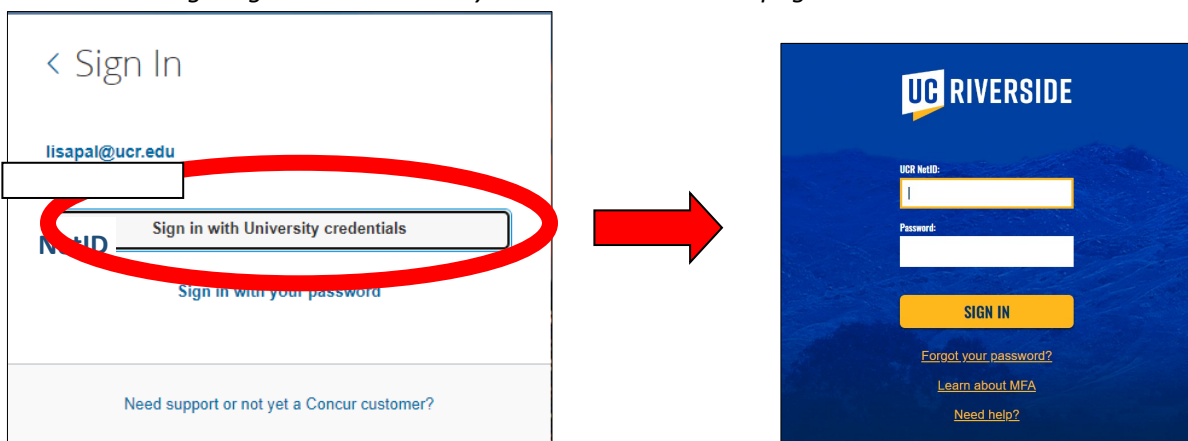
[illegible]

< Sign In

lisapal@ucr.edu

Sign in with University credentials

NetID

Sign in with your password

Need support or not yet a Concur customer?

UC RIVERSIDE

UCR NetID:

Password:

SIGN IN

Forgot your password?

Learn about MFA

Need help?